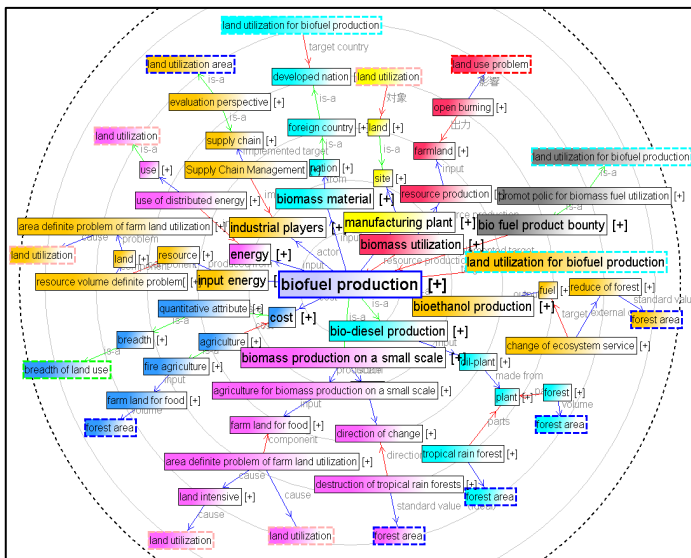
land utilization for biofuel production
target country
land utilization area
developed nation
land utilization
land use problem
影響
is-a
is-a
evaluation perspective [+]
対象
open burning [+]
is-a
foreign country [+]
land [+]
出力
land utilization
supply chain [+]
is-a
farmland [+]
implemented target
input
land utilization for biofuel production
use [+]
Supply Chain Management
nation [+]
site [+]
biomass material [+]
resource production [+]
promot polic for biomass fuel utilization [+]
use of distributed energy [+]
manufacturing plant [+]
bio fuel product bounty [+]
area definite problem of farm land utilization [+]
industrial players [+]
cause
problem
biomass utilization [+]
land utilization
land [+]
resource [+]
energy [+]
land utilization for biofuel production
resource volume definite problem [+]
input energy [+]
biofuel production [+]
actor
input
reduce of forest [+]
fuel [+]
standard value
is-a
quantitative attribute [+]
cost [+]
is-a
bioethanol production [+]
target
external
forest area
bio-diesel production [+]
input
breadth [+]
agriculture [+]
change of ecosystem service [+]
is-a
biomass production on a small scale [+]
oil-plant [+]
breadth of land use
fire agriculture [+]
input
made from
agriculture for biomass production on a small scale [+]
forest [+]
farm land for food [+]
volume
plant [+]
volume
input
forest area
forest area
farm land for food [+]
direction of change [+]
parts
component
direction
tropical rain forest [+]
area definite problem of farm land utilization [+]
cause
destruction of tropical rain forests [+]
land intensive [+]
cause
forest area
cause
standard value
land utilization
land utilization
forest area